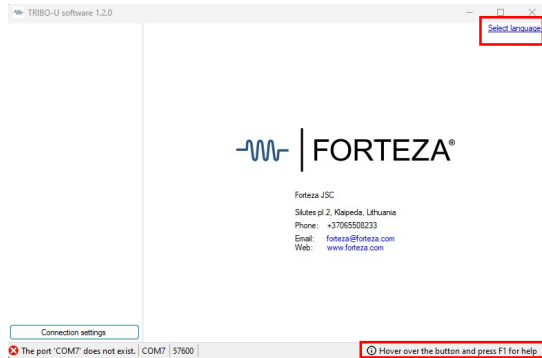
TRIBO-U software 1.2.0

Select language

FORTEZA®

Forteza JSC
Silutes pl.2, Klaipeda, Lithuania
Phone: +37065508233
Email: forteza@forteza.com
Web: www.forteza.com

Connection settings

The port 'COM7' does not exist. COM7 57600

Hover over the button and press F1 for help